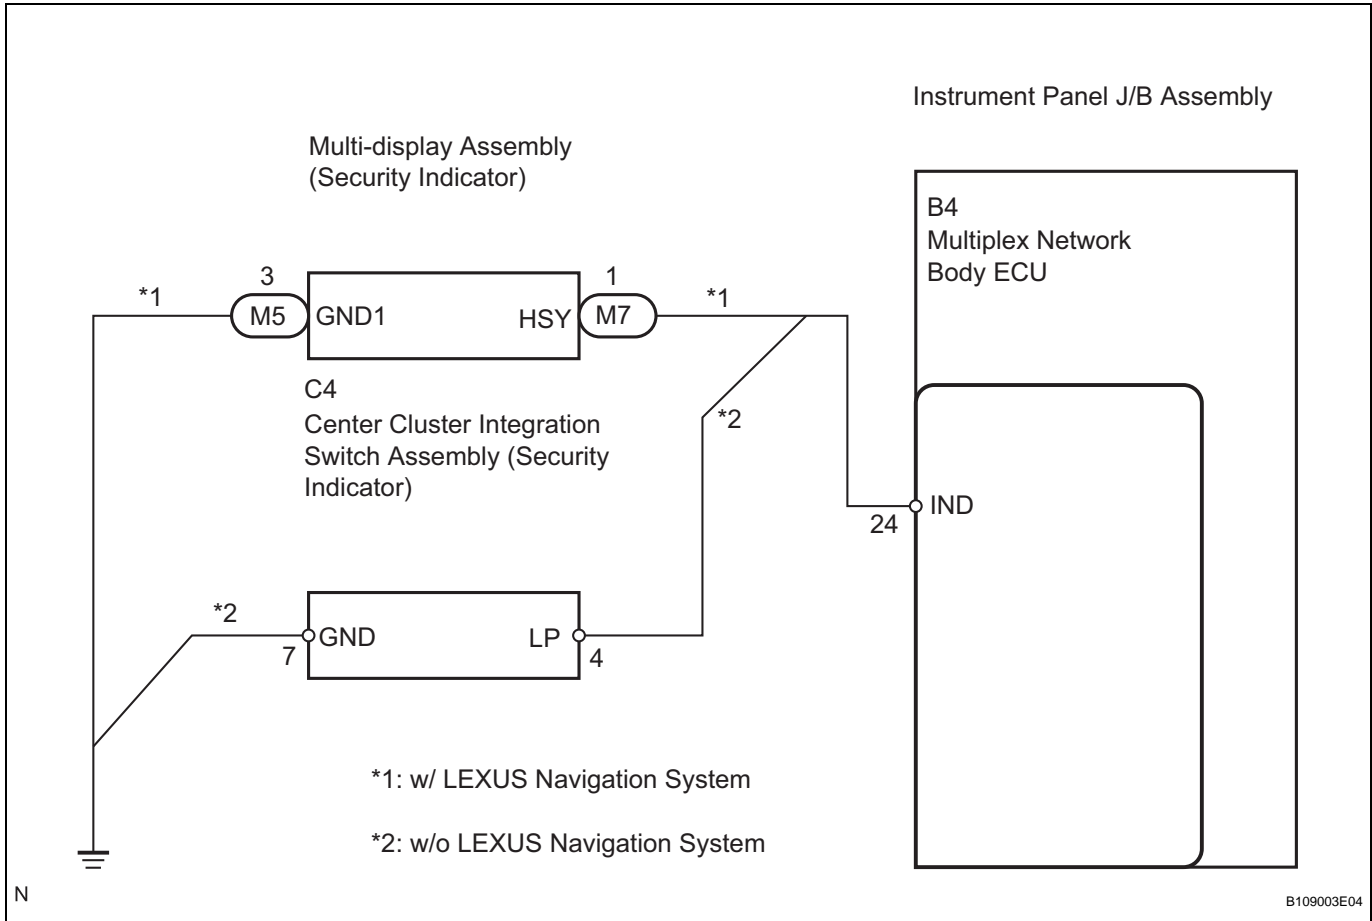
Instrument Panel J/B Assembly

Multi-display Assembly (Security Indicator)

B4
Multiplex Network Body ECU

3

*1

M5

GND1

HSY

1

M7

*1

C4
Center Cluster Integration Switch Assembly (Security Indicator)

*2

IND

24

*2

GND

7

LP

4

*1: w/ LEXUS Navigation System

*2: w/o LEXUS Navigation System

N

B109003E04